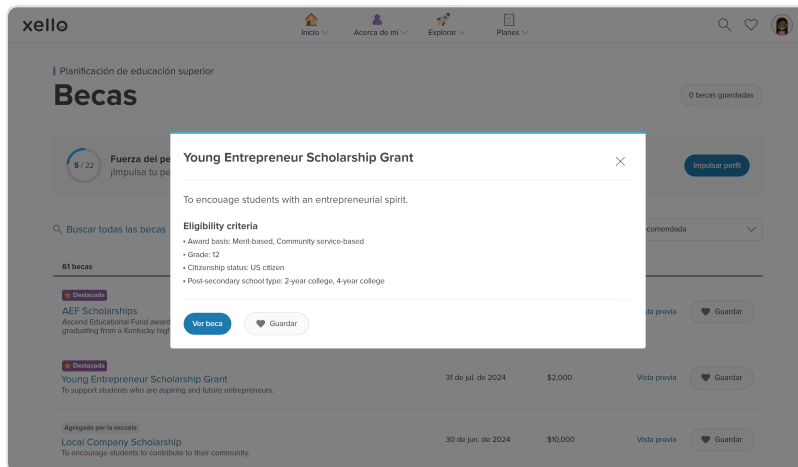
xello

Inicio Acerca de mí Explorar Planes

Planificación de educación superior

Becas

0 becas guardadas

5 / 22 Fuerza del pe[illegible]
¡Impulsa tu pe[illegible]

Impulsar perfil

Buscar todas las becas

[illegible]comendada

61 becas

Destacada
AEF Scholarships
Ascend Educational Fund award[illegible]
graduating from a Kentucky high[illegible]

Vista previa Guardar

Destacada
Young Entrepreneur Scholarship Grant
To support students who are aspiring and future entrepreneurs.

31 de jul. de 2024 $2,000 Vista previa Guardar

Agregada por la escuela
Local Company Scholarship
To encourage students to contribute to their community.

30 de jun. de 2024 $10,000 Vista previa Guardar

Young Entrepreneur Scholarship Grant

To encouage students with an entrepreneurial spirit.

Eligibility criteria
• Award basis: Merit-based, Community service-based
• Grade: 12
• Citizenship status: US citizen
• Post-secondary school type: 2-year college, 4-year college

Ver beca Guardar